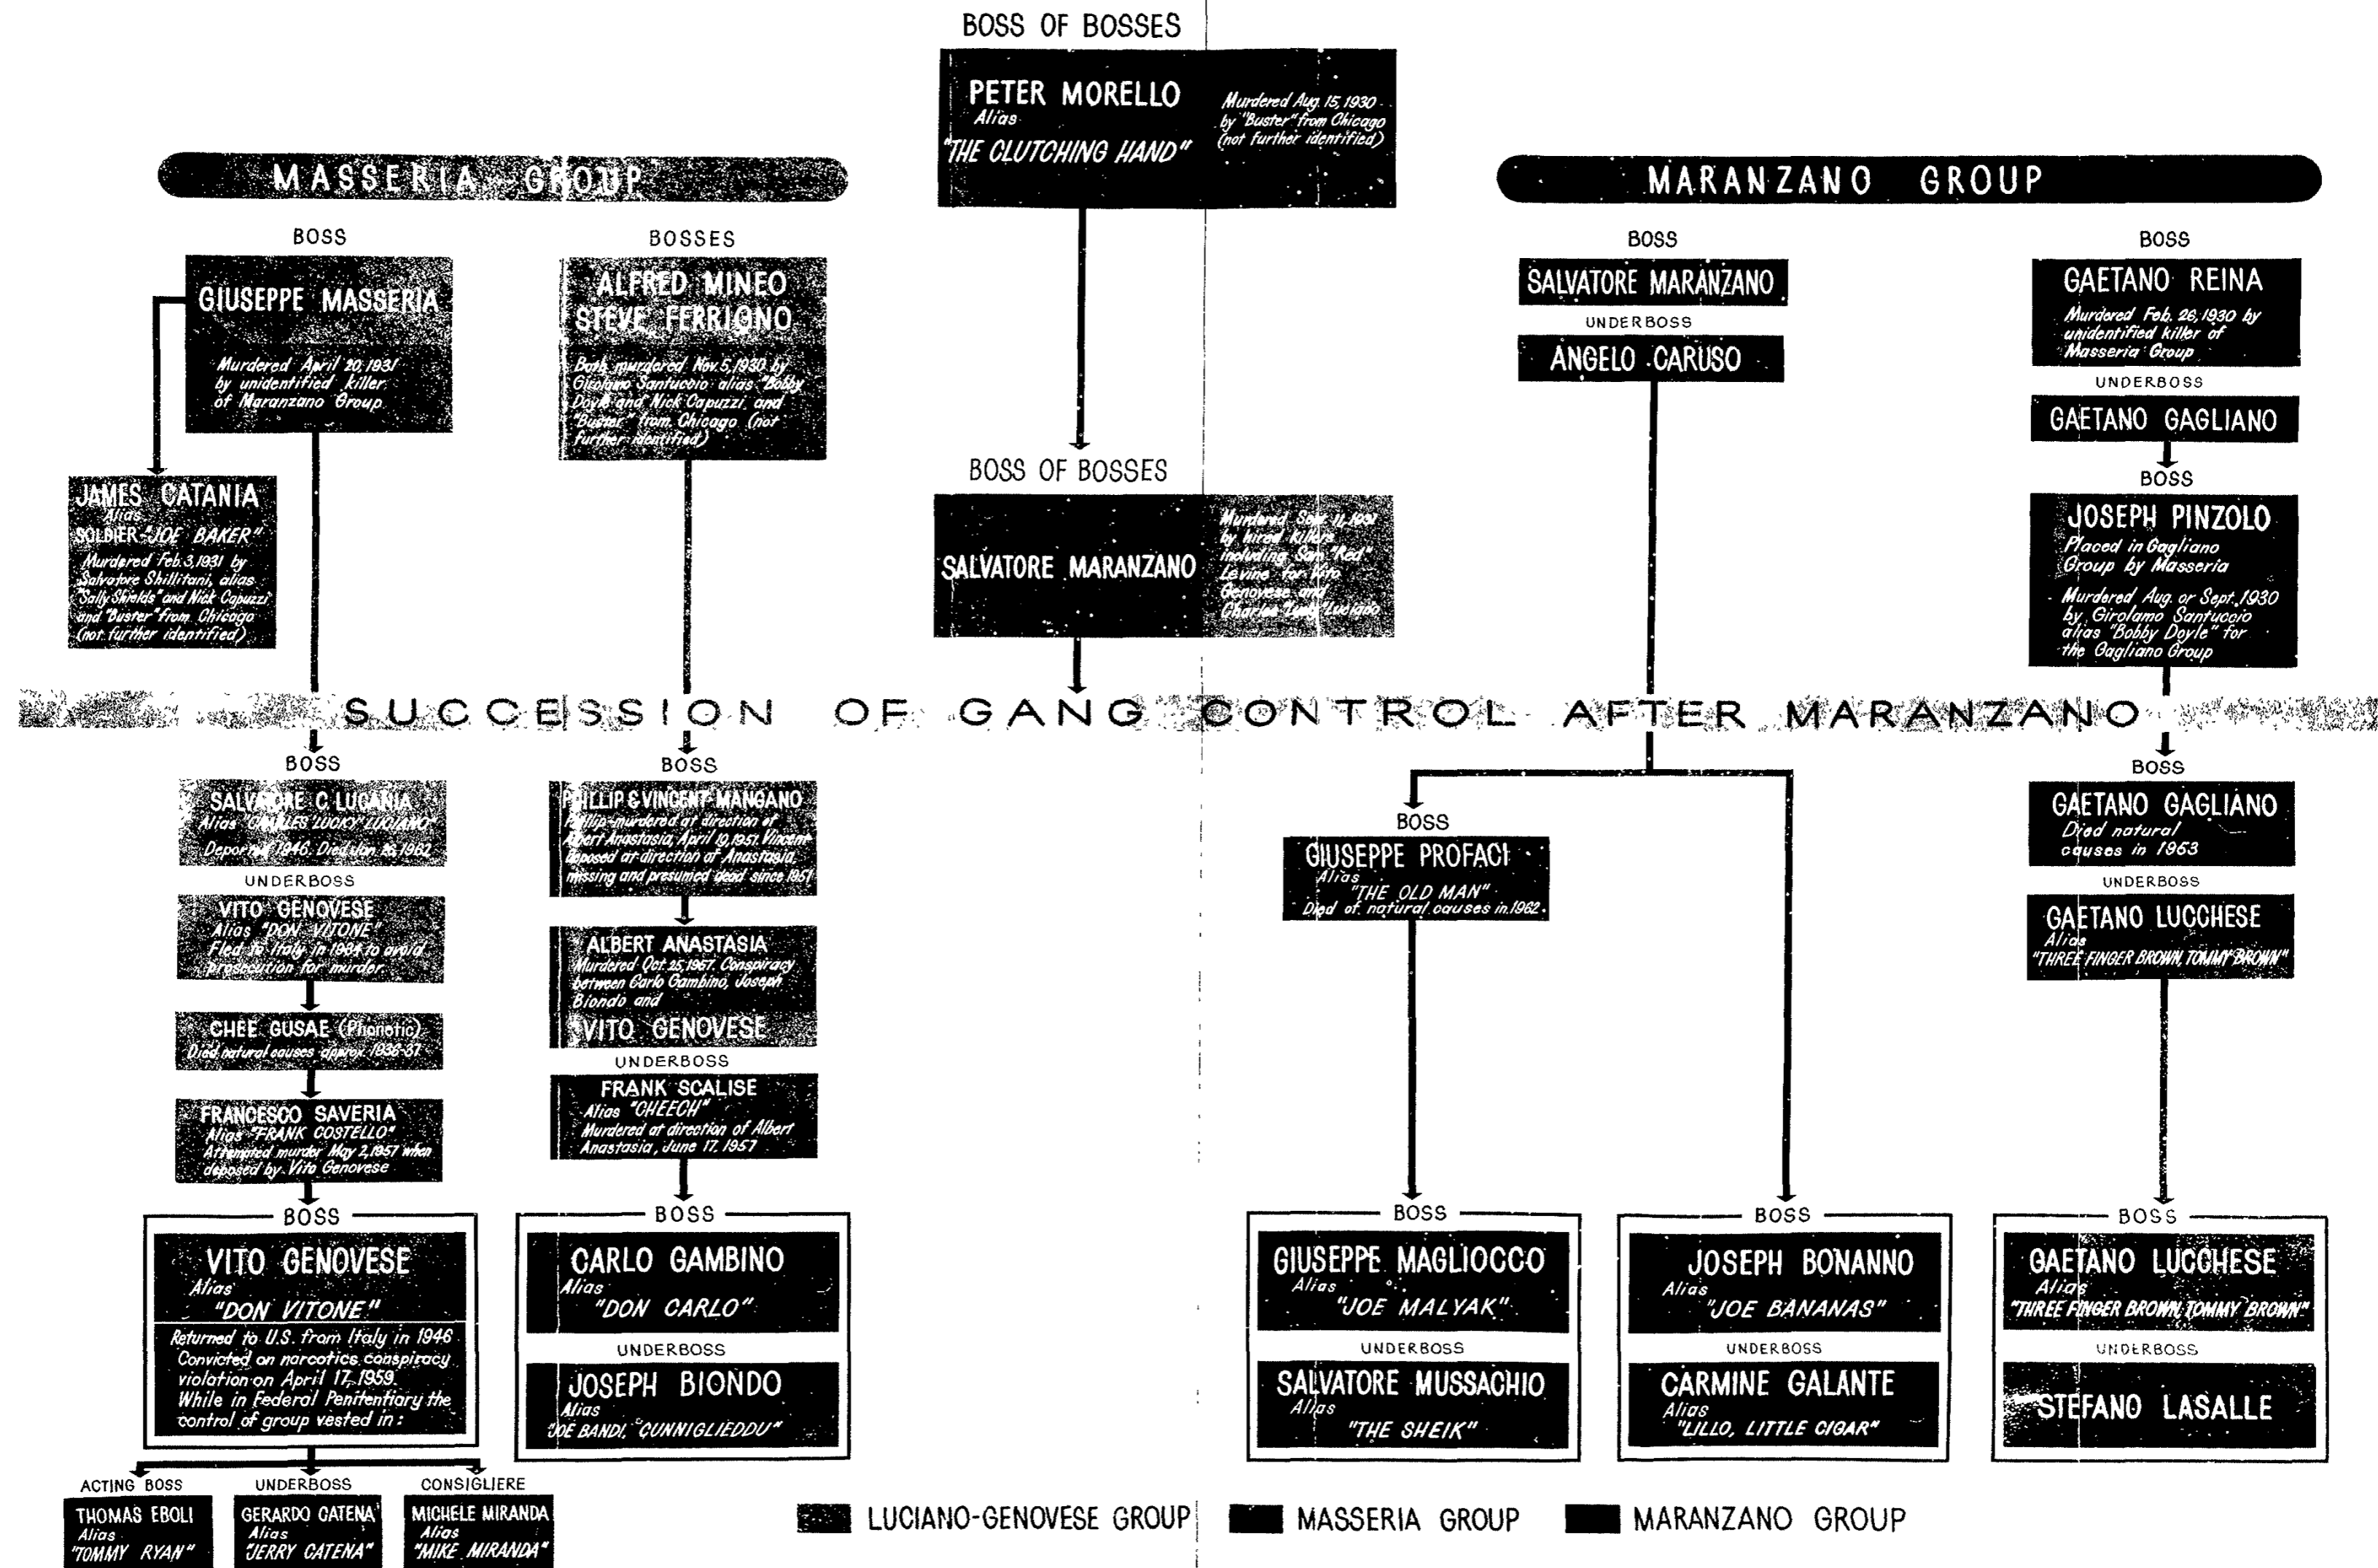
BOSS OF BOSSES

PETER MORELLO
Alias
"THE CLUTCHING HAND"
Murdered Aug. 15, 1930 by "Buster" from Chicago (not further identified)

MASSERIA GROUP

MARANZANO GROUP

BOSS
GIUSEPPE MASSERIA
Murdered April 20, 1931 by unidentified killer of Maranzano Group

JAMES CATANIA
Alias
SOLDIER "JOE BAKER"
Murdered Feb. 3, 1931 by Salvatore Shillitani, alias "Sally Shields" and Nick Capuzzi and "Buster" from Chicago (not further identified)

BOSSES
ALFRED MINEO
STEVE FERRIGNO
Both murdered Nov. 5, 1930 by Girolamo Santuccio alias "Bobby Doyle" and Nick Capuzzi and "Buster" from Chicago (not further identified)

BOSS OF BOSSES
SALVATORE MARANZANO
Murdered Sept. 11, 1931 by hired killers including Sam "Red" Levine for Vito Genovese and Charles "Lucky" Luciano

BOSS
SALVATORE MARANZANO
UNDERBOSS
ANGELO CARUSO

BOSS
GAETANO REINA
Murdered Feb. 26, 1930 by unidentified killer of Masseria Group
UNDERBOSS
GAETANO GAGLIANO
BOSS
JOSEPH PINZOLO
Placed in Gagliano Group by Masseria
Murdered Aug. or Sept. 1930 by Girolamo Santuccio alias "Bobby Doyle" for the Gagliano Group

SUCCESSION OF GANG CONTROL AFTER MARANZANO

BOSS
SALVATORE C. LUCANIA
Alias "CHARLES 'LUCKY' LUCIANO"
Deported 1946. Died Jan. 26, 1962
UNDERBOSS
VITO GENOVESE
Alias "DON VITONE"
Fled to Italy in 1934 to avoid prosecution for murder
CHEE GUSAE (Phonetic)
Died natural causes approx. 1936-37
FRANCESCO SAVERIA
Alias "FRANK COSTELLO"
Attempted murder May 2, 1957 when deposed by Vito Genovese

BOSS
PHILLIP & VINCENT MANGANO
Phillip-murdered at direction of Albert Anastasia, April 19, 1951. Vincent deposed at direction of Anastasia, missing and presumed dead since 1951
ALBERT ANASTASIA
Murdered Oct. 25, 1957. Conspiracy between Carlo Gambino, Joseph Biondo and
VITO GENOVESE
UNDERBOSS
FRANK SCALISE
Alias "CHEECH"
Murdered at direction of Albert Anastasia, June 17, 1957

BOSS
GIUSEPPE PROFACI
Alias
"THE OLD MAN"
Died of natural causes in 1962

BOSS
GAETANO GAGLIANO
Died natural causes in 1953
UNDERBOSS
GAETANO LUCCHESE
Alias
"THREE FINGER BROWN, TOMMY BROWN"

BOSS
VITO GENOVESE
Alias
"DON VITONE"
Returned to U.S. from Italy in 1946
Convicted on narcotics conspiracy violation on April 17, 1959.
While in Federal Penitentiary the control of group vested in:

BOSS
CARLO GAMBINO
Alias
"DON CARLO"
UNDERBOSS
JOSEPH BIONDO
Alias
"JOE BANDI, CUNNIGLIEDDU"

BOSS
GIUSEPPE MAGLIOCCO
Alias
"JOE MALYAK"
UNDERBOSS
SALVATORE MUSSACHIO
Alias
"THE SHEIK"

BOSS
JOSEPH BONANNO
Alias
"JOE BANANAS"
UNDERBOSS
CARMINE GALANTE
Alias
"LILLO, LITTLE CIGAR"

BOSS
GAETANO LUCCHESE
Alias
"THREE FINGER BROWN, TOMMY BROWN"
UNDERBOSS
STEFANO LASALLE

ACTING BOSS
THOMAS EBOLI
Alias
"TOMMY RYAN"

UNDERBOSS
GERARDO CATENA
Alias
"JERRY CATENA"

CONSIGLIERE
MICHELE MIRANDA
Alias
"MIKE MIRANDA"

LUCIANO-GENOVESE GROUP
MASSERIA GROUP
MARANZANO GROUP